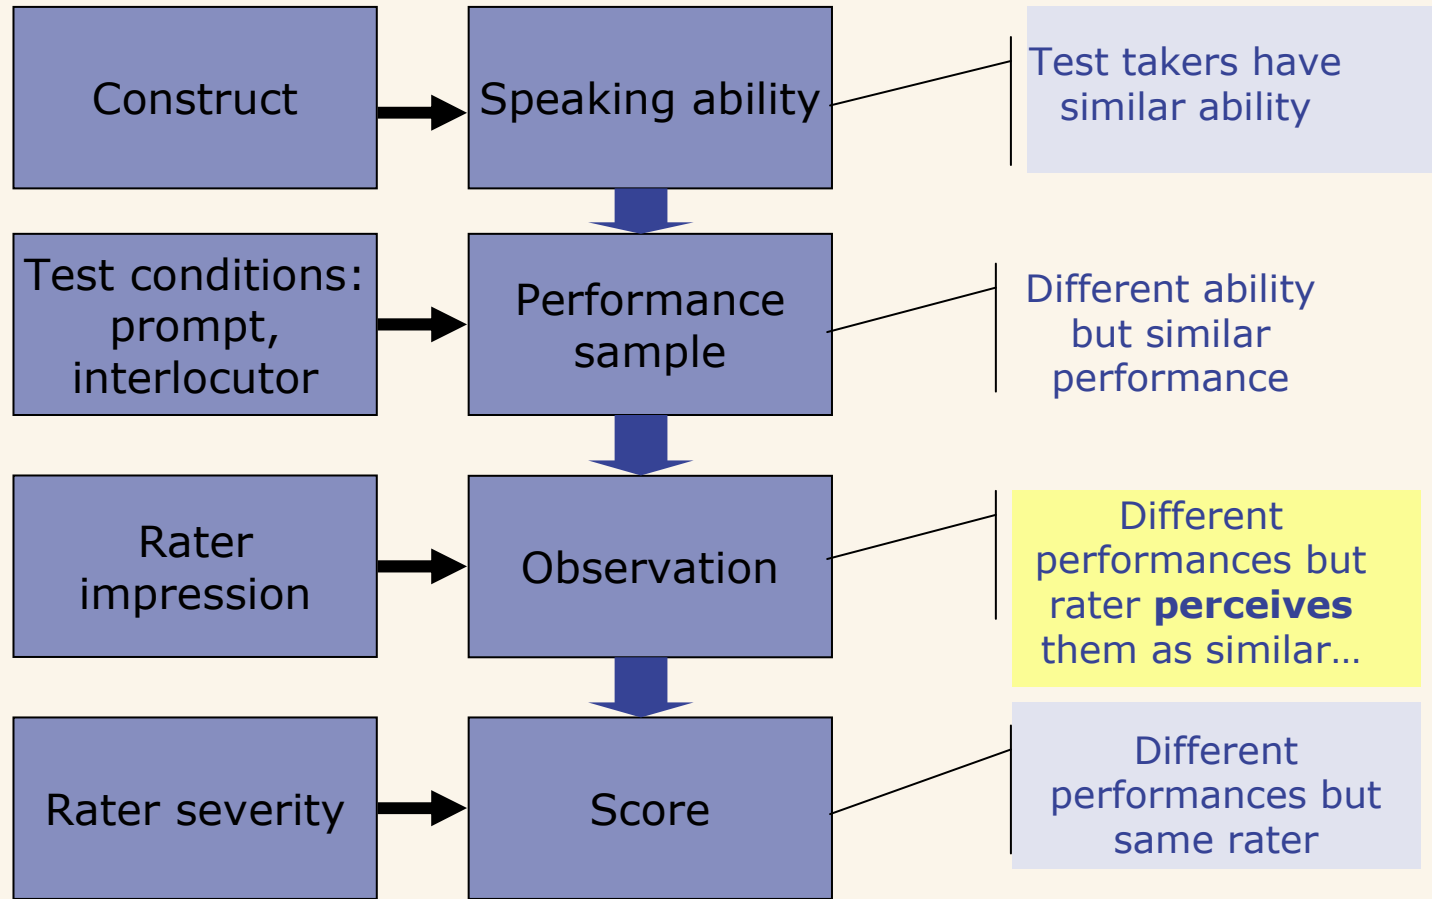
Construct

Speaking ability

Test takers have similar ability

Test conditions: prompt, interlocutor

Performance sample

Different ability but similar performance

Rater impression

Observation

Different performances but rater **perceives** them as similar…

Rater severity

Score

Different performances but same rater